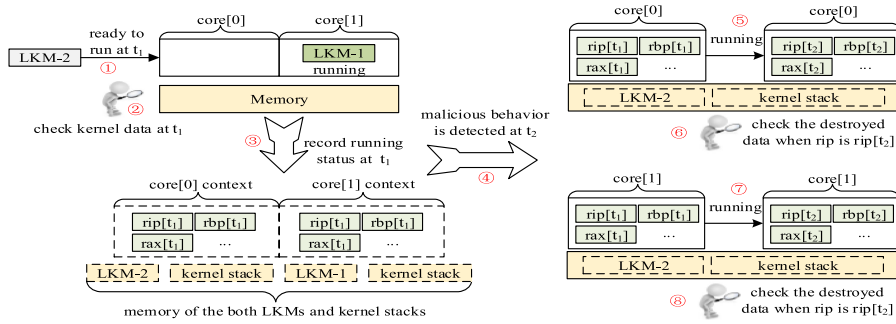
LKM-2

ready to run at $t_1$

①

core[0]

core[1]

LKM-1

running

Memory

②

check kernel data at $t_1$

③

record running status at $t_1$

core[0] context

core[1] context

rip[$t_1$] rbp[$t_1$]

rax[$t_1$] ...

rip[$t_1$] rbp[$t_1$]

rax[$t_1$] ...

LKM-2

kernel stack

LKM-1

kernel stack

memory of the both LKMs and kernel stacks

malicious behavior is detected at $t_2$

④

core[0]

⑤

running

core[0]

rip[$t_1$] rbp[$t_1$]

rax[$t_1$] ...

rip[$t_2$] rbp[$t_2$]

rax[$t_2$] ...

LKM-2

kernel stack

⑥

check the destroyed data when rip is rip[$t_2$]

core[1]

⑦

running

core[1]

rip[$t_1$] rbp[$t_1$]

rax[$t_1$] ...

rip[$t_2$] rbp[$t_2$]

rax[$t_2$] ...

LKM-2

kernel stack

⑧

check the destroyed data when rip is rip[$t_2$]